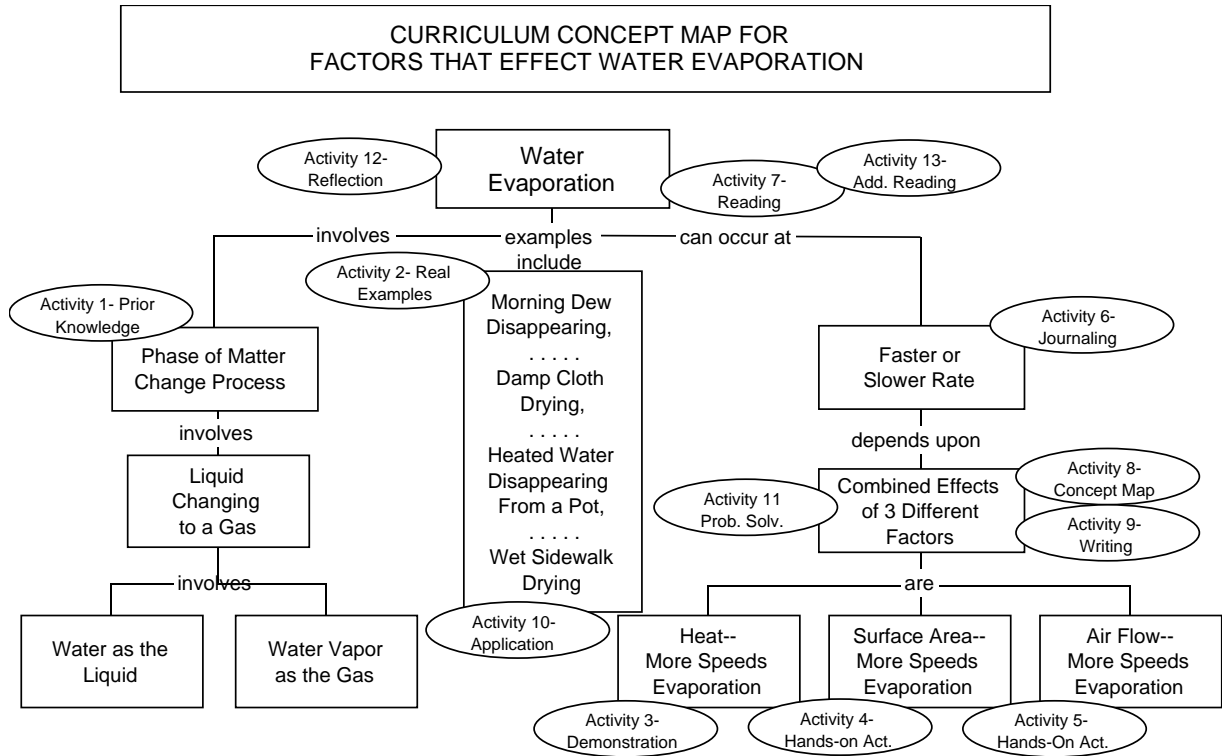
CURRICULUM CONCEPT MAP FOR
FACTORS THAT EFFECT WATER EVAPORATION

Activity 12- Reflection

Water Evaporation

Activity 7- Reading

Activity 13- Add. Reading

involves

examples include

can occur at

Activity 2- Real Examples

Activity 1- Prior Knowledge

Phase of Matter Change Process

involves

Liquid Changing to a Gas

involves

Water as the Liquid

Water Vapor as the Gas

Morning Dew Disappearing,
. . . . .
Damp Cloth Drying,
. . . . .
Heated Water Disappearing From a Pot,
. . . . .
Wet Sidewalk Drying

Activity 10- Application

Activity 6- Journaling

Faster or Slower Rate

depends upon

Activity 11 Prob. Solv.

Combined Effects of 3 Different Factors

Activity 8- Concept Map

Activity 9- Writing

are

Heat-- More Speeds Evaporation

Surface Area-- More Speeds Evaporation

Air Flow-- More Speeds Evaporation

Activity 3- Demonstration

Activity 4- Hands-on Act.

Activity 5- Hands-On Act.